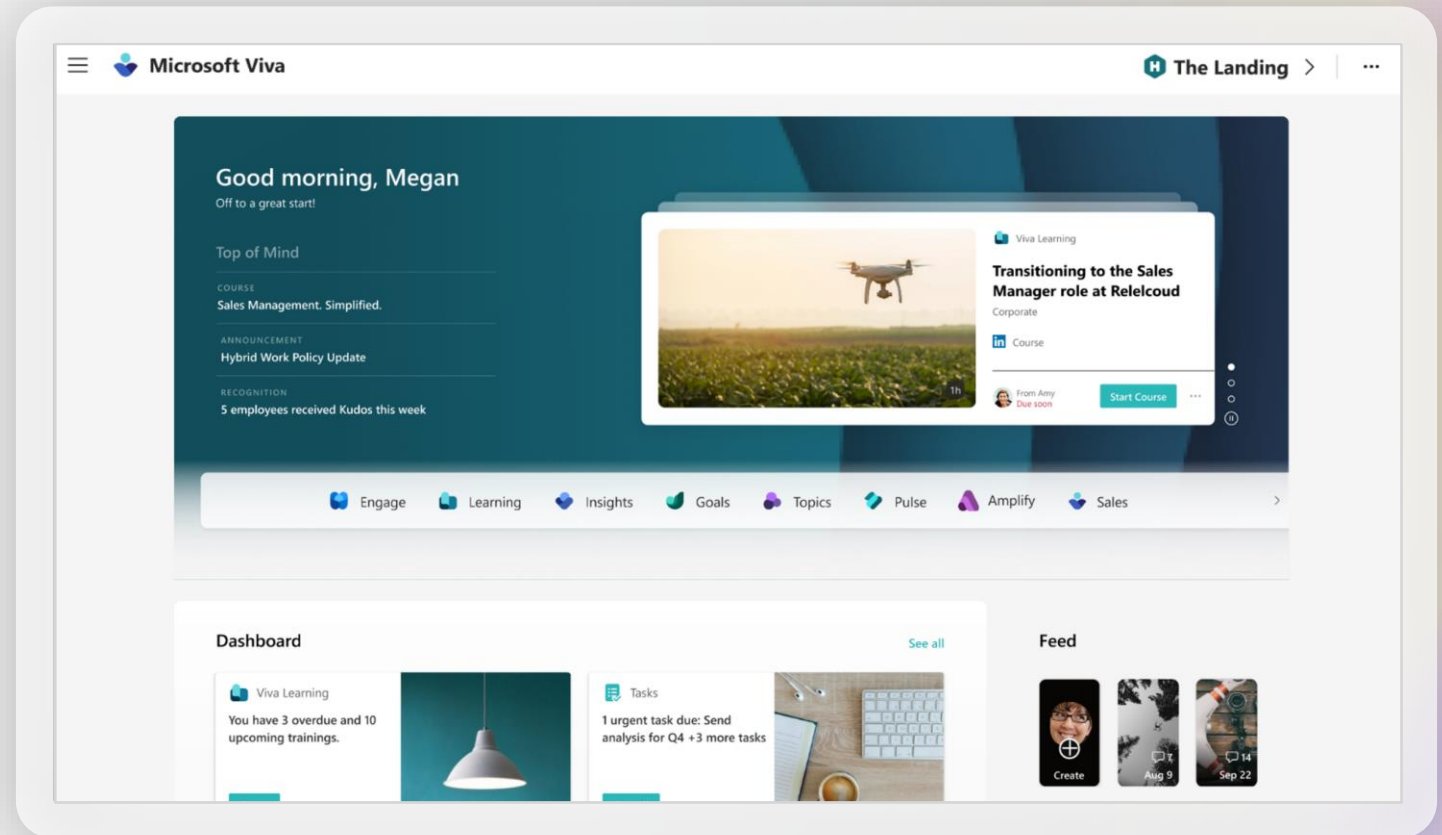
Microsoft Viva

The Landing

Good morning, Megan
Off to a great start!

Top of Mind

COURSE
Sales Management. Simplified.

ANNOUNCEMENT
Hybrid Work Policy Update

RECOGNITION
5 employees received Kudos this week

1h

Viva Learning

Transitioning to the Sales Manager role at Relelcoud

Corporate

Course

From Amy
Due soon

Start Course

Engage Learning Insights Goals Topics Pulse Amplify Sales

Dashboard

See all

Viva Learning

You have 3 overdue and 10 upcoming trainings.

Tasks

1 urgent task due: Send analysis for Q4 +3 more tasks

Feed

Create

7
Aug 9

14
Sep 22